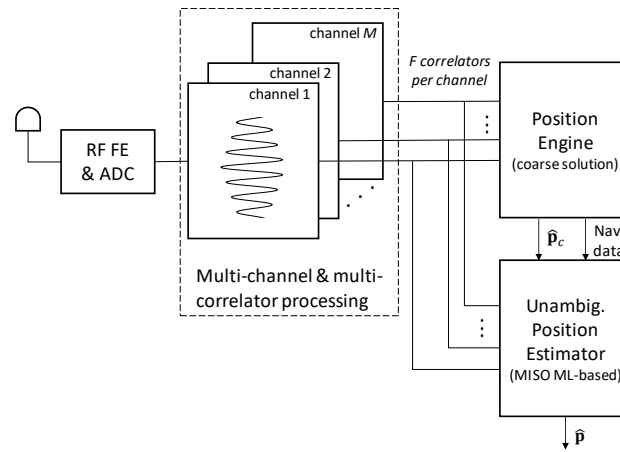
channel $M$

channel 2

channel 1

RF FE & ADC

Multi-channel & multi-correlator processing

$F$ correlators per channel

⋮

Position Engine (coarse solution)

$\hat{\mathbf{p}}_c$

Nav data

⋮

Unambig. Position Estimator (MISO ML-based)

$\hat{\mathbf{p}}$